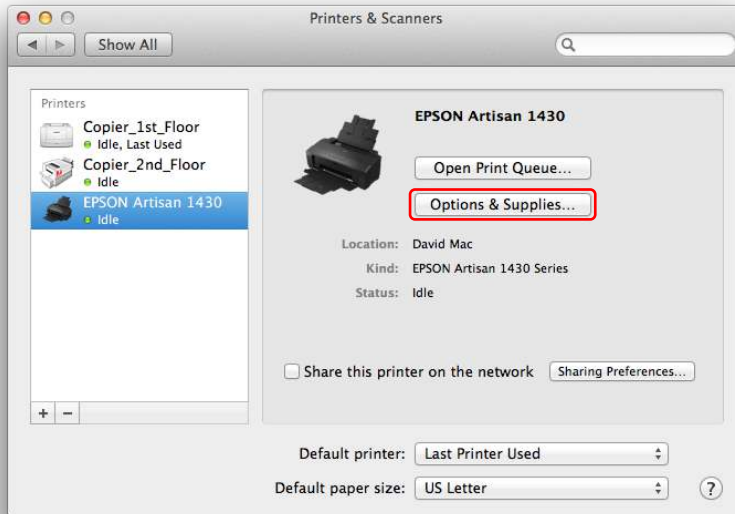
Printers & Scanners

Show All

Printers

Copier_1st_Floor
Idle, Last Used

Copier_2nd_Floor
Idle

EPSON Artisan 1430
Idle

+ −

EPSON Artisan 1430

Open Print Queue...

Options & Supplies...

Location: David Mac

Kind: EPSON Artisan 1430 Series

Status: Idle

Share this printer on the network

Sharing Preferences...

Default printer: Last Printer Used

Default paper size: US Letter

?